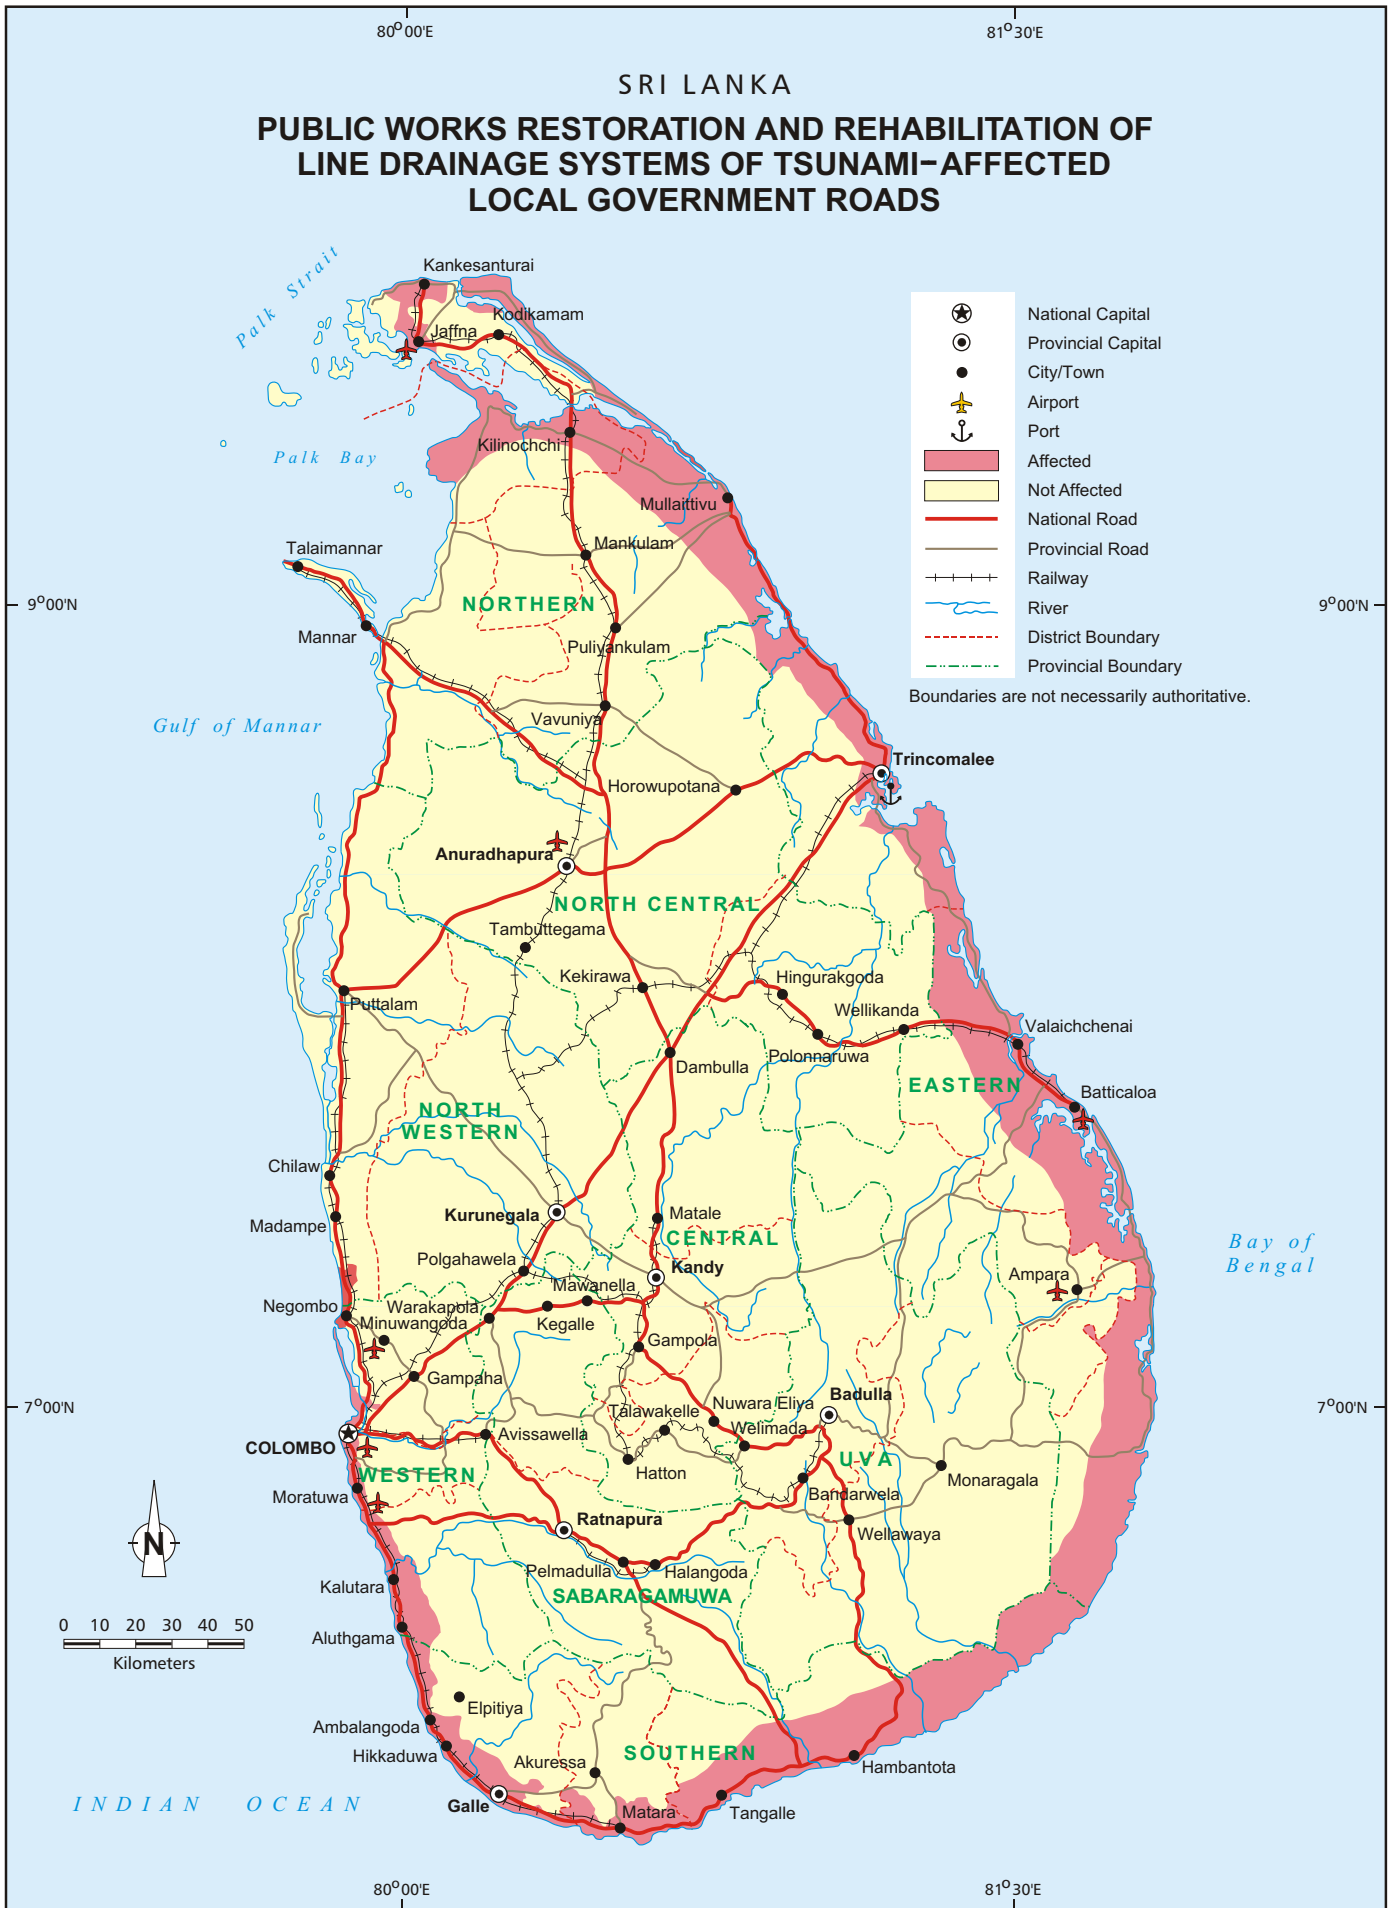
80°00'E
81°30'E

SRI LANKA

PUBLIC WORKS RESTORATION AND REHABILITATION OF LINE DRAINAGE SYSTEMS OF TSUNAMI-AFFECTED LOCAL GOVERNMENT ROADS

National Capital
Provincial Capital
City/Town
Airport
Port
Affected
Not Affected
National Road
Provincial Road
Railway
River
District Boundary
Provincial Boundary
Boundaries are not necessarily authoritative.

Palk Strait
Palk Bay
Gulf of Mannar
Bay of Bengal
INDIAN OCEAN

9°00'N
9°00'N
7°00'N
7°00'N

Kankesanturai
Jaffna
Kodikamam
Kilinochchi
Mullaittivu
Talaimannar
Mankulam
NORTHERN
Mannar
Puliyankulam
Vavuniya
Trincomalee
Horowupotana
Anuradhapura
NORTH CENTRAL
Tambuttegama
Kekirawa
Hingurakgoda
Wellikanda
Puttalam
Valaichchenai
Polonnaruwa
Dambulla
EASTERN
Batticaloa
NORTH WESTERN
Chilaw
Madampe
Kurunegala
Matale
CENTRAL
Polgahawela
Kandy
Ampara
Mawanella
Negombo
Warakapola
Minuwangoda
Kegalle
Gampola
Gampaha
Nuwara Eliya
Badulla
Talawakelle
Welimada
COLOMBO
Avissawella
UVA
Hatton
Monaragala
WESTERN
Bandarwela
Moratuwa
Ratnapura
Wellawaya
Pelmadulla
Halangoda
SABARAGAMUWA
Kalutara
Aluthgama
Elpitiya
Ambalangoda
Hikkaduwa
Akuressa
SOUTHERN
Hambantota
Galle
Matara
Tangalle

N
0 10 20 30 40 50
Kilometers

80°00'E
81°30'E